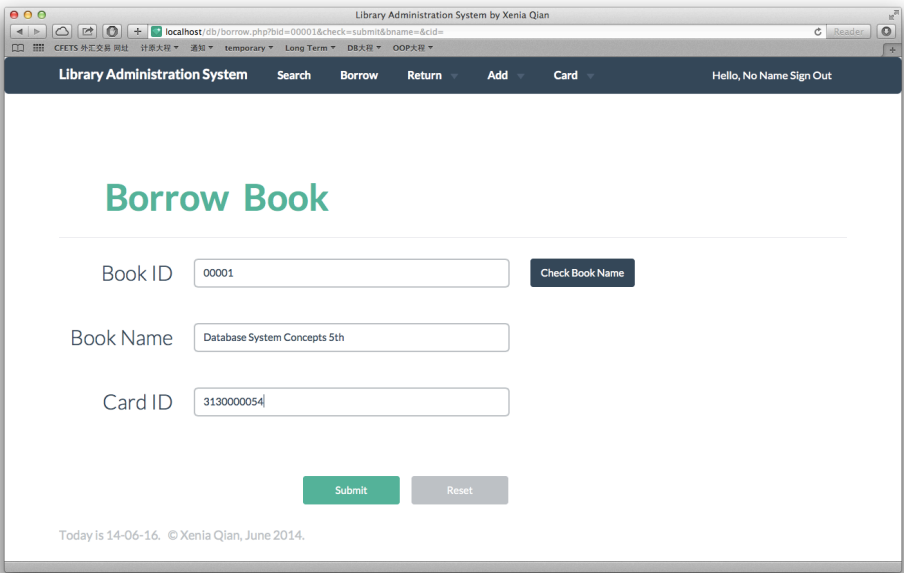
Library Administration System by Xenia Qian

localhost/db/borrow.php?bid=00001&check=submit&bname=&cid=

Reader

CFETS 外汇交易 网址 计原大程 ▾ 通知 ▾ temporary ▾ Long Term ▾ DB大程 ▾ OOP大程 ▾

Library Administration System Search Borrow Return ▾ Add ▾ Card ▾ Hello, No Name Sign Out

Borrow Book

Book ID 00001 Check Book Name

Book Name Database System Concepts 5th

Card ID 3130000054

Submit Reset

Today is 14-06-16. © Xenia Qian, June 2014.